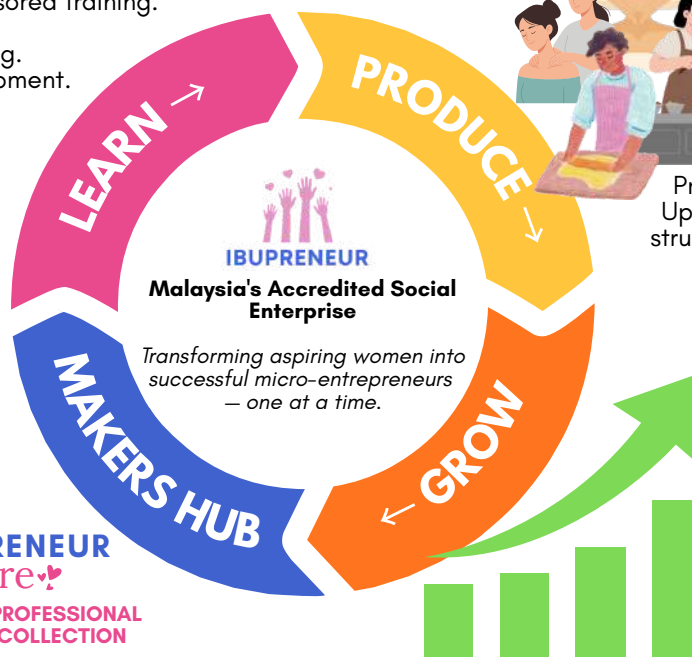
sored Training.

g.
pment.

LEARN →

PRODUCE →

IBUPRENEUR

Malaysia's Accredited Social Enterprise

Transforming aspiring women into successful micro-entrepreneurs — one at a time.

MAKERS HUB

← GROW

Pr
Up
stru

RENEUR
re

PROFESSIONAL
COLLECTION